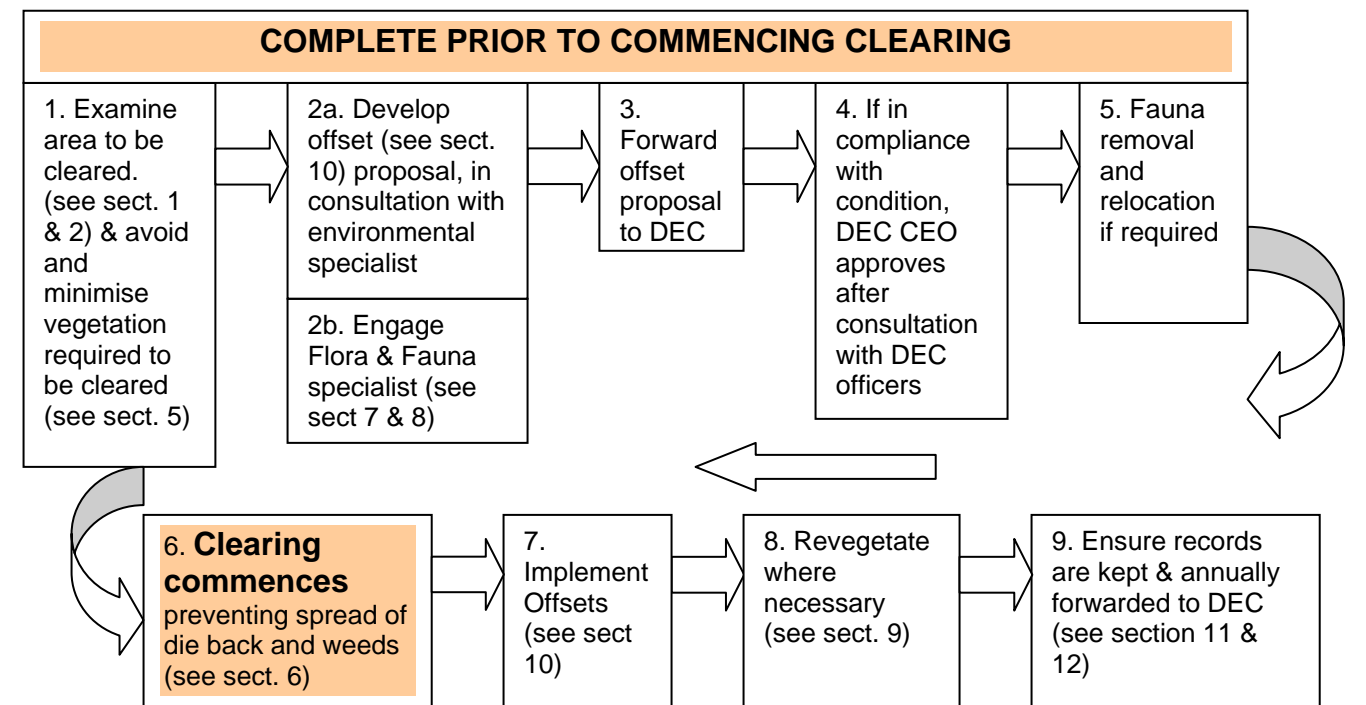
COMPLETE PRIOR TO COMMENCING CLEARING

1. Examine area to be cleared. (see sect. 1 & 2) & avoid and minimise vegetation required to be cleared (see sect. 5)

2a. Develop offset (see sect. 10) proposal, in consultation with environmental specialist

2b. Engage Flora & Fauna specialist (see sect 7 & 8)

3. Forward offset proposal to DEC

4. If in compliance with condition, DEC CEO approves after consultation with DEC officers

5. Fauna removal and relocation if required

6. **Clearing commences** preventing spread of die back and weeds (see sect. 6)

7. Implement Offsets (see sect 10)

8. Revegetate where necessary (see sect. 9)

9. Ensure records are kept & annually forwarded to DEC (see section 11 & 12)